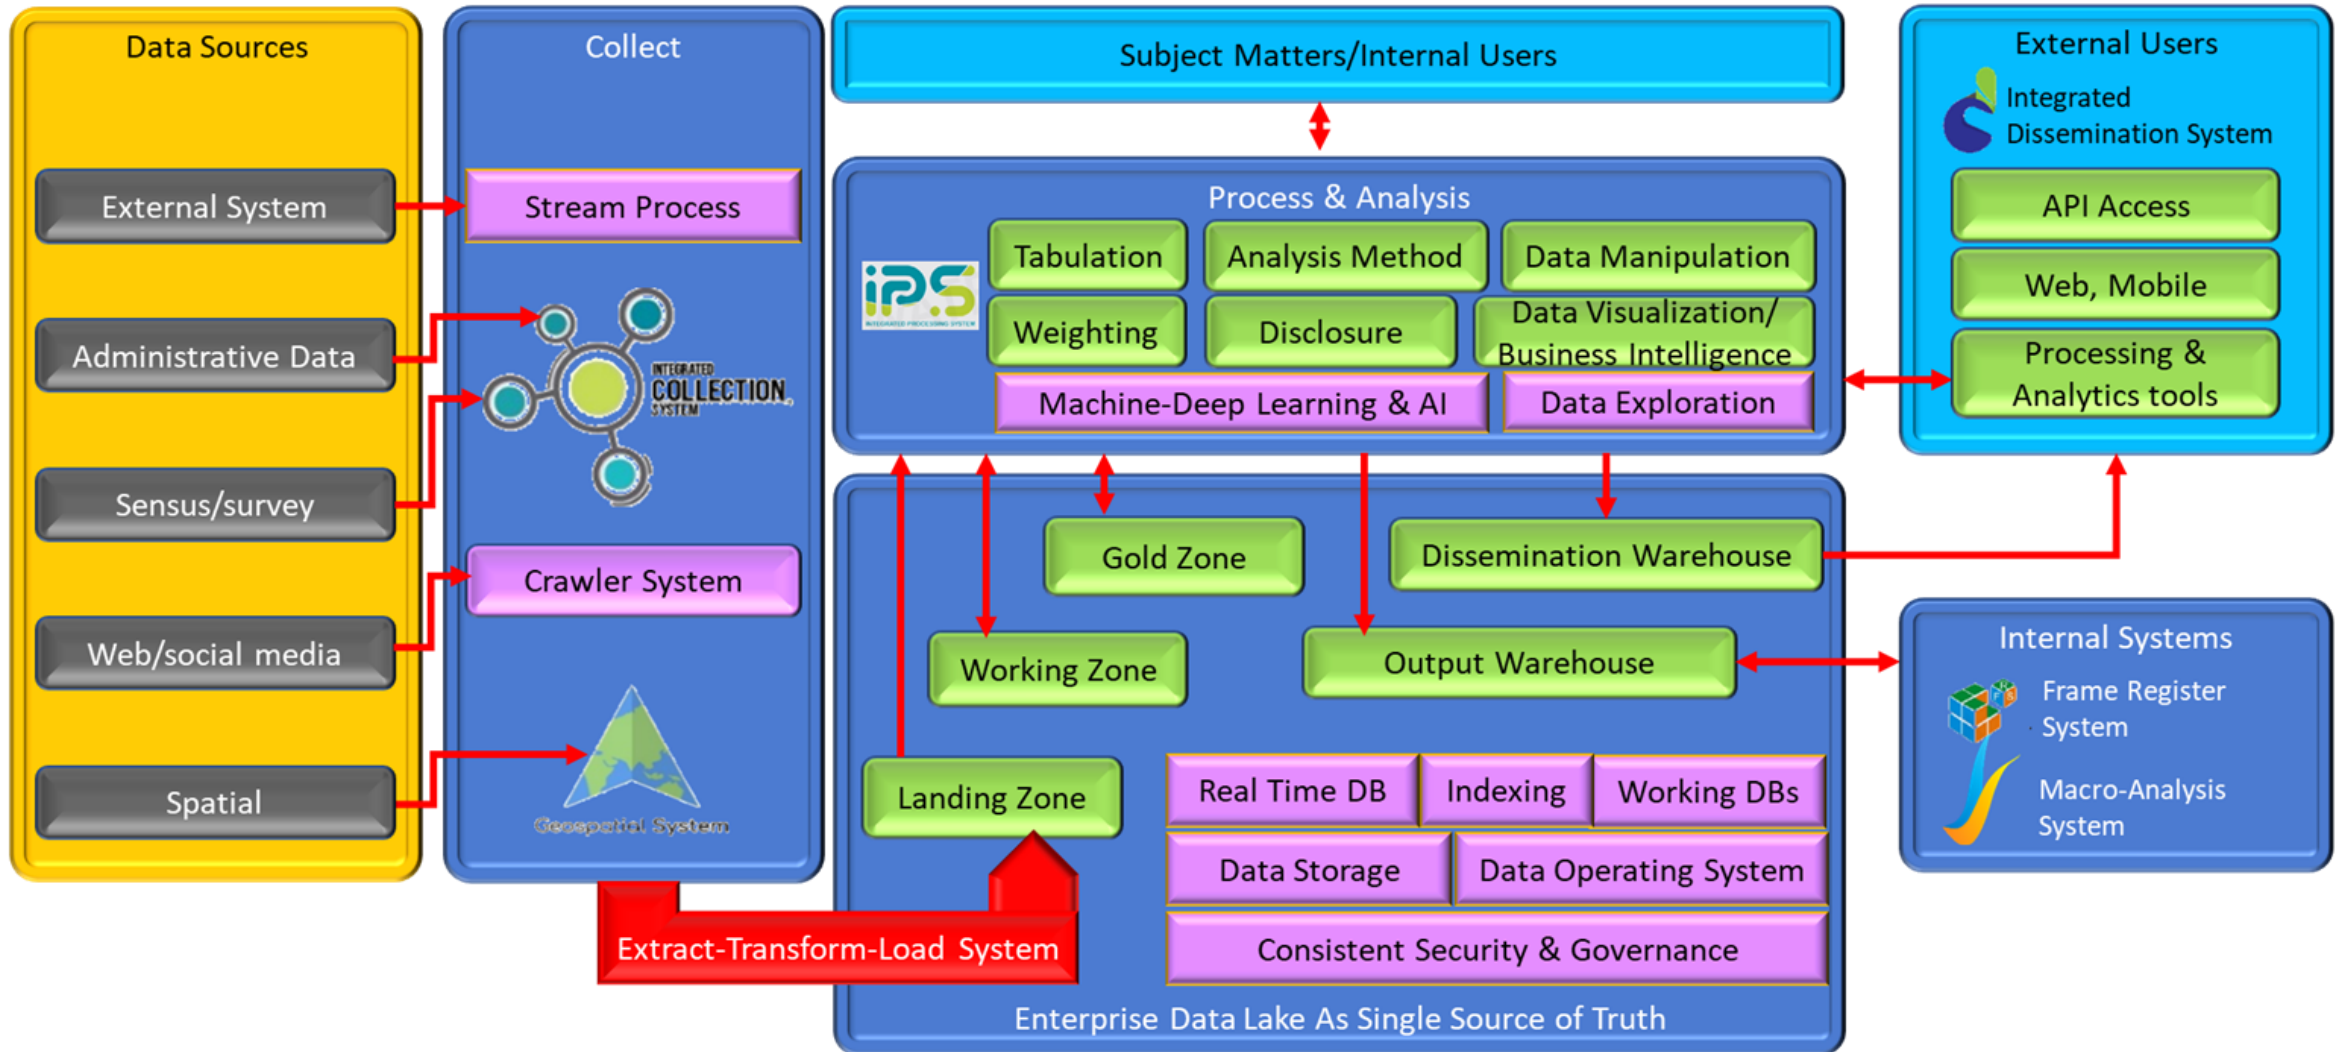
Data Sources

External System

Administrative Data

Sensus/survey

Web/social media

Spatial

Collect

Stream Process

INTEGRATED COLLECTION SYSTEM

Crawler System

Geospatial System

Subject Matters/Internal Users

Process & Analysis

iPS INTEGRATED PROCESSING SYSTEM

Tabulation

Analysis Method

Data Manipulation

Weighting

Disclosure

Data Visualization/ Business Intelligence

Machine-Deep Learning & AI

Data Exploration

External Users

Integrated Dissemination System

API Access

Web, Mobile

Processing & Analytics tools

Gold Zone

Dissemination Warehouse

Working Zone

Output Warehouse

Landing Zone

Real Time DB

Indexing

Working DBs

Data Storage

Data Operating System

Consistent Security & Governance

Extract-Transform-Load System

Enterprise Data Lake As Single Source of Truth

Internal Systems

Frame Register System

Macro-Analysis System